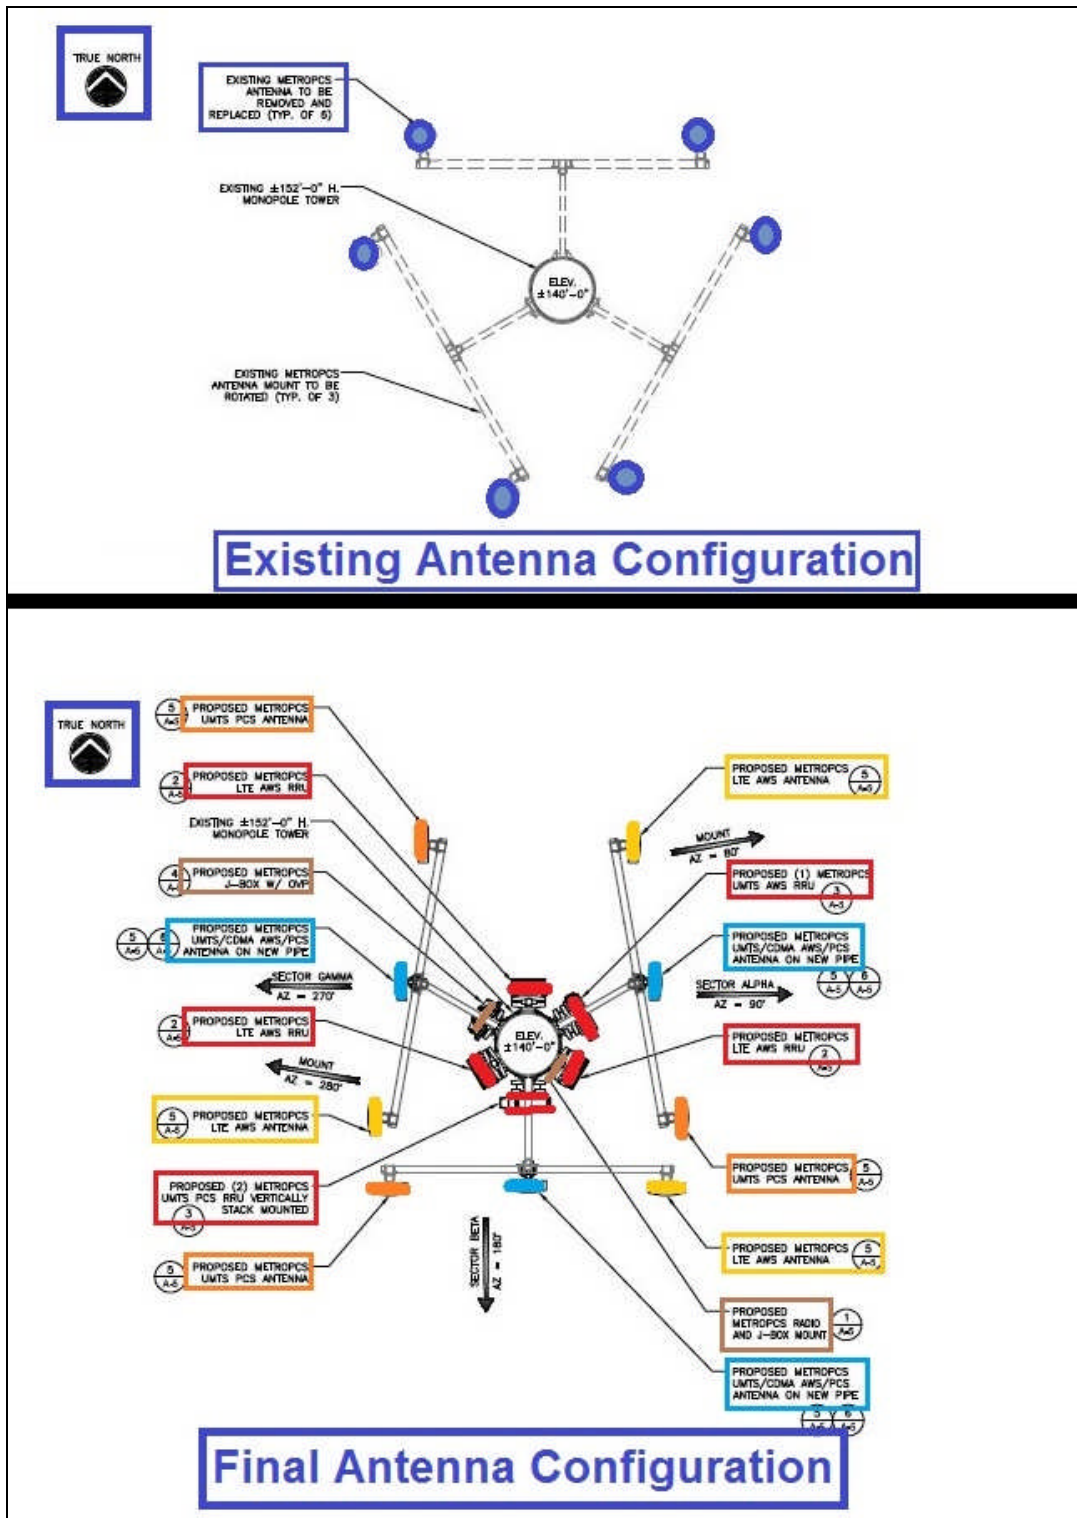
TRUE NORTH

EXISTING METROPCS ANTENNA TO BE REMOVED AND REPLACED (TYP. OF 6)

EXISTING ±152'-0" H. MONOPOLE TOWER

ELEV. ±140'-0"

EXISTING METROPCS ANTENNA MOUNT TO BE ROTATED (TYP. OF 3)

Existing Antenna Configuration

TRUE NORTH

5 A-5 PROPOSED METROPCS UMTS PCS ANTENNA

2 A-5 PROPOSED METROPCS LTE AWS RRU

EXISTING ±152'-0" H. MONOPOLE TOWER

4 A-5 PROPOSED METROPCS J-BOX W/ OVP

5 A-5 6 A-5 PROPOSED METROPCS UMTS/CDMA AWS/PCS ANTENNA ON NEW PIPE

SECTOR GAMMA AZ = 270°

2 A-5 PROPOSED METROPCS LTE AWS RRU

MOUNT AZ = 280°

5 A-5 PROPOSED METROPCS LTE AWS ANTENNA

PROPOSED (2) METROPCS UMTS PCS RRU VERTICALLY STACK MOUNTED 3 A-5

5 A-5 PROPOSED METROPCS UMTS PCS ANTENNA

ELEV. ±140'-0"

SECTOR BETA AZ = 180°

PROPOSED METROPCS LTE AWS ANTENNA 5 A-5

MOUNT AZ = 80°

PROPOSED (1) METROPCS UMTS AWS RRU 3 A-5

PROPOSED METROPCS UMTS/CDMA AWS/PCS ANTENNA ON NEW PIPE 5 A-5 6 A-5

SECTOR ALPHA AZ = 90°

PROPOSED METROPCS LTE AWS RRU 2 A-5

PROPOSED METROPCS UMTS PCS ANTENNA 5 A-5

PROPOSED METROPCS LTE AWS ANTENNA 5 A-5

PROPOSED METROPCS RADIO AND J-BOX MOUNT 1 A-5

PROPOSED METROPCS UMTS/CDMA AWS/PCS ANTENNA ON NEW PIPE 5 A-5 6 A-5

Final Antenna Configuration